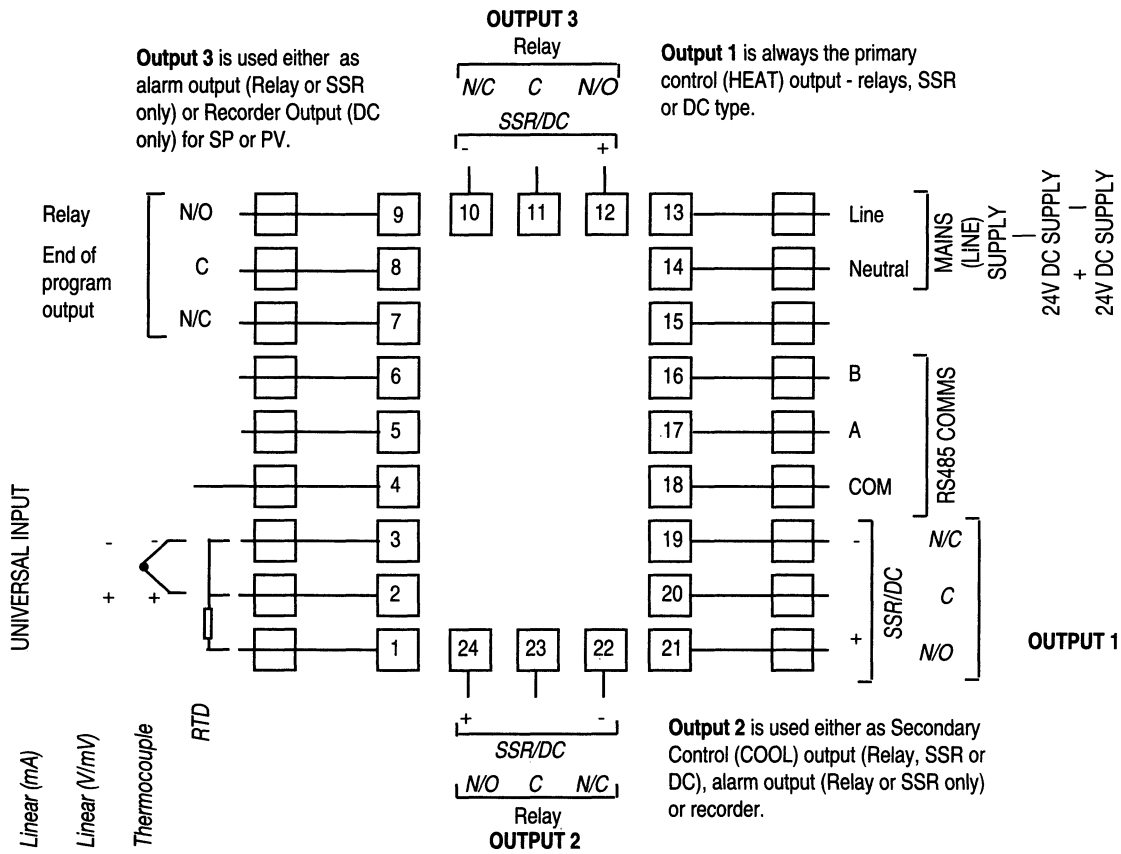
OUTPUT 3
Relay
N/C C N/O
SSR/DC
- +

Output 3 is used either as alarm output (Relay or SSR only) or Recorder Output (DC only) for SP or PV.

Output 1 is always the primary control (HEAT) output - relays, SSR or DC type.

Relay
End of program output
N/O
C
N/C

9
8
7
6
5
4
3
2
1

10 11 12

13
14
15
16
17
18
19
20
21

Line
Neutral
MAINS (LINE) SUPPLY
- 24V DC SUPPLY
+ 24V DC SUPPLY

B
A
COM
RS485 COMMS

UNIVERSAL INPUT
- -
+ +

-
+
SSR/DC
N/C
C
N/O
OUTPUT 1

24 23 22
+ -
SSR/DC
N/O C N/C
Relay
OUTPUT 2

Output 2 is used either as Secondary Control (COOL) output (Relay, SSR or DC), alarm output (Relay or SSR only) or recorder.

Linear (mA)
Linear (V/mV)
Thermocouple
RTD